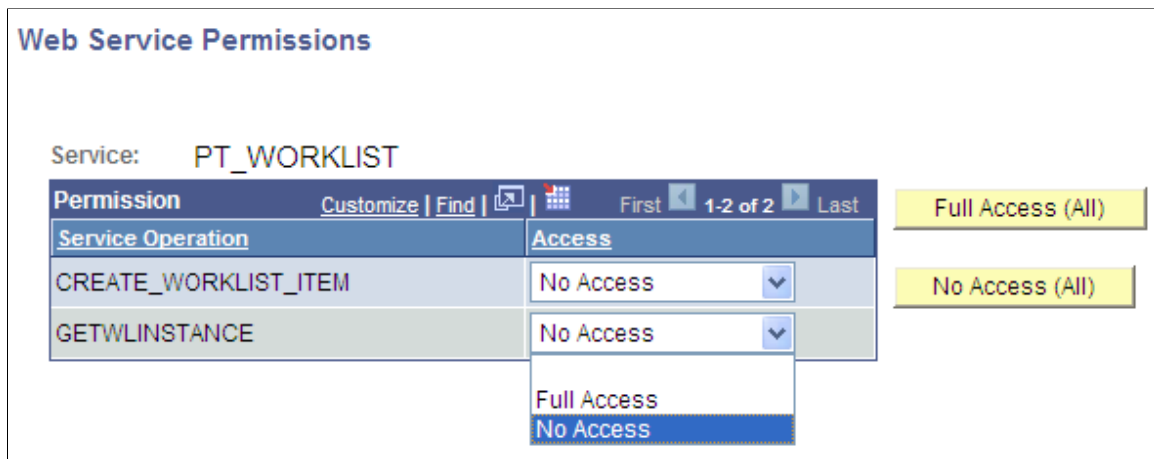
Web Service Permissions

Service: PT_WORKLIST

Permission Customize | Find | | First 1-2 of 2 Last

Full Access (All)

No Access (All)

| Service Operation | Access |
|---|---|
| CREATE_WORKLIST_ITEM | No Access |
| GETWLINSTANCE | No Access |

Full Access
No Access